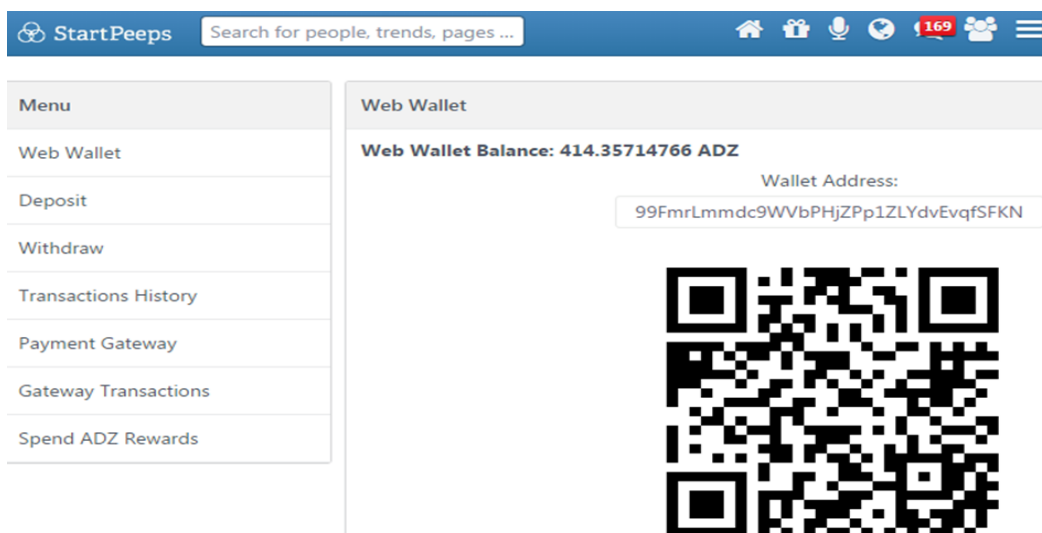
StartPeeps

Search for people, trends, pages ...

169

Menu

Web Wallet

Deposit

Withdraw

Transactions History

Payment Gateway

Gateway Transactions

Spend ADZ Rewards

Web Wallet

Web Wallet Balance: 414.35714766 ADZ

Wallet Address:

99FmrLmmdc9WVbPHjZPp1ZLYdvEvqfSFKN